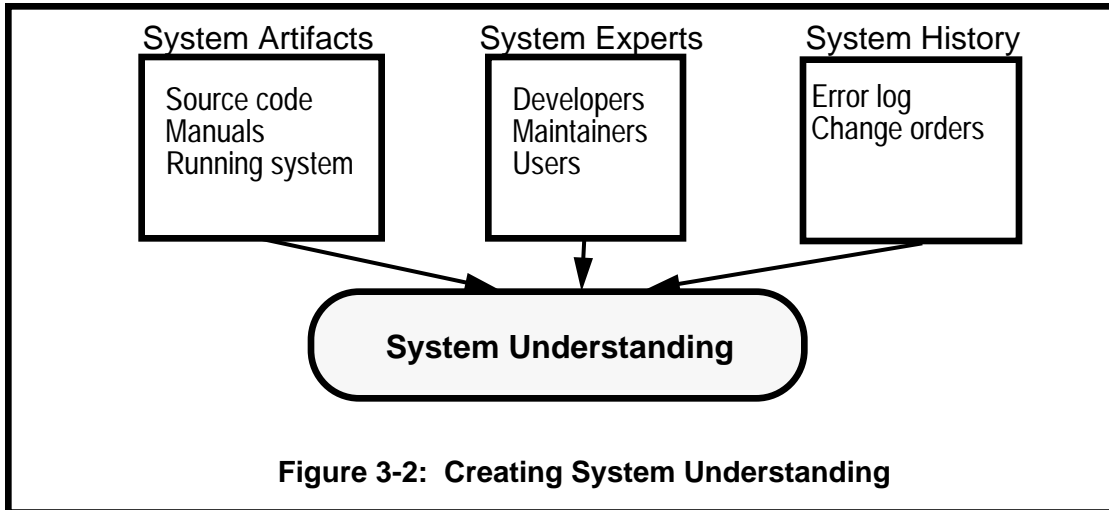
System Artifacts

Source code
Manuals
Running system

System Experts

Developers
Maintainers
Users

System History

Error log
Change orders

System Understanding

Figure 3-2: Creating System Understanding